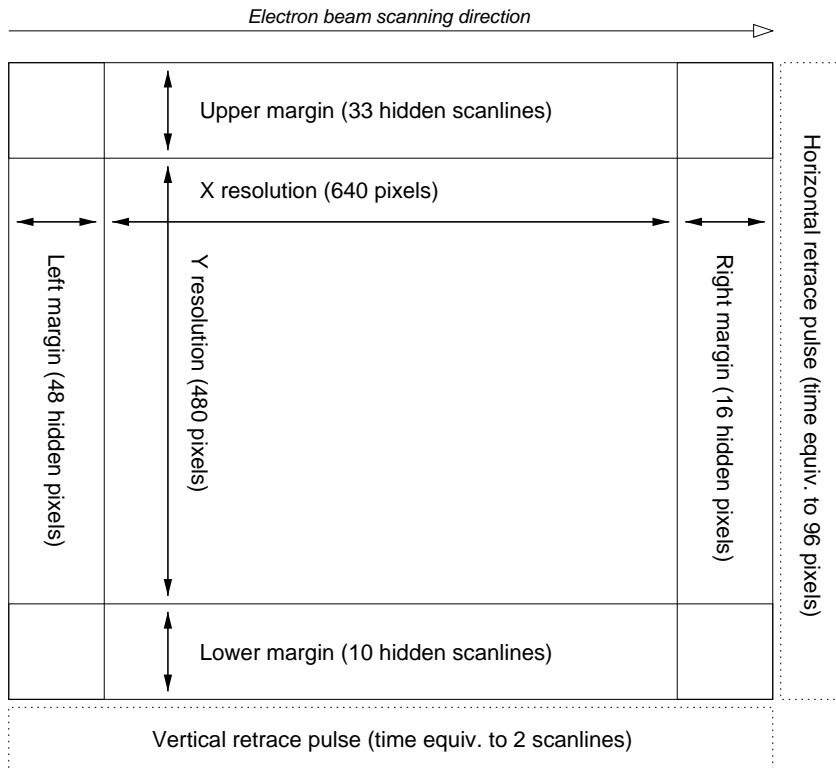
Electron beam scanning direction

Upper margin (33 hidden scanlines)

X resolution (640 pixels)

Left margin (48 hidden pixels)

Y resolution (480 pixels)

Right margin (16 hidden pixels)

Horizontal retrace pulse (time equiv. to 96 pixels)

Lower margin (10 hidden scanlines)

Vertical retrace pulse (time equiv. to 2 scanlines)